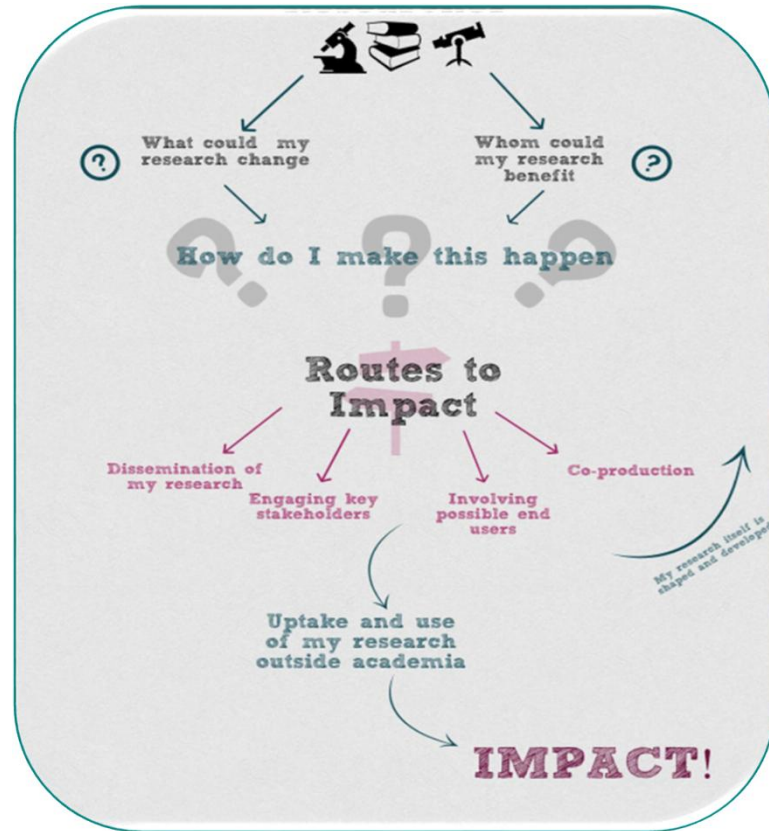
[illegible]

What could my research change

?

Whom could my research benefit

?

How do I make this happen

Routes to Impact

Dissemination of my research

Engaging key stakeholders

Involving possible end users

Co-production

My research itself is shaped and developed

Uptake and use of my research outside academia

IMPACT!